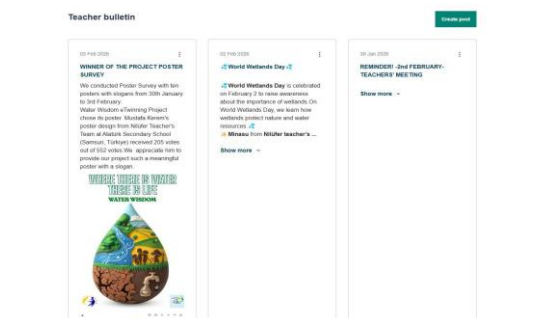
Teacher bulletin

Create post

03 Feb 2026

WINNER OF THE PROJECT POSTER SURVEY

We conducted Poster Survey with ten posters with slogans from 30th January to 3rd February.
Water Wisdom eTwinning Project chose its poster. Mustafa Kerem's poster design from Nilüfer Teacher's Team at Atatürk Secondary School (Samsun, Türkiye) received 205 votes out of 552 votes. We appreciate him to provide our project such a meaningful poster with a slogan.

WHERE THERE IS WATER THERE IS LIFE

WATER WISDOM

02 Feb 2026

World Wetlands Day

World Wetlands Day is celebrated on February 2 to raise awareness about the importance of wetlands. On World Wetlands Day, we learn how wetlands protect nature and water resources.

Minesu from Nilüfer teacher's ...

Show more

30 Jan 2026

REMINDER! -2nd FEBRUARY- TEACHERS' MEETING

Show more